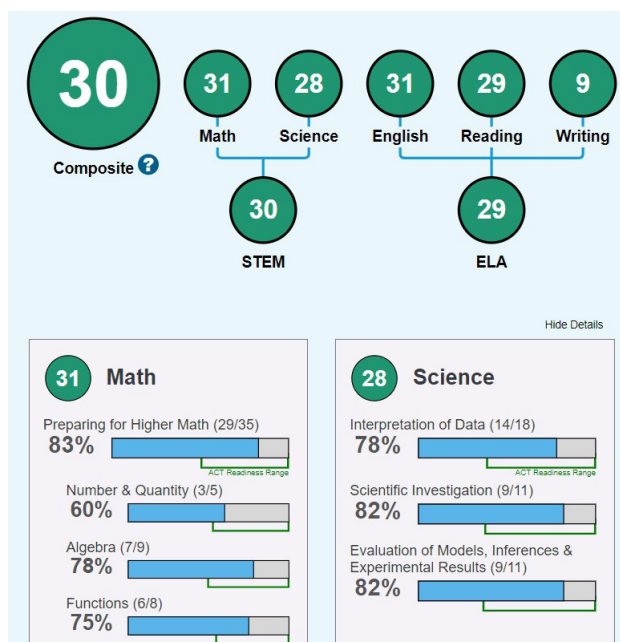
30
Composite ?

31
Math

28
Science

31
English

29
Reading

9
Writing

30
STEM

29
ELA

Hide Details

31 Math

Preparing for Higher Math (29/35)
83%
ACT Readiness Range

Number & Quantity (3/5)
60%

Algebra (7/9)
78%

Functions (6/8)
75%

28 Science

Interpretation of Data (14/18)
78%
ACT Readiness Range

Scientific Investigation (9/11)
82%

Evaluation of Models, Inferences & Experimental Results (9/11)
82%